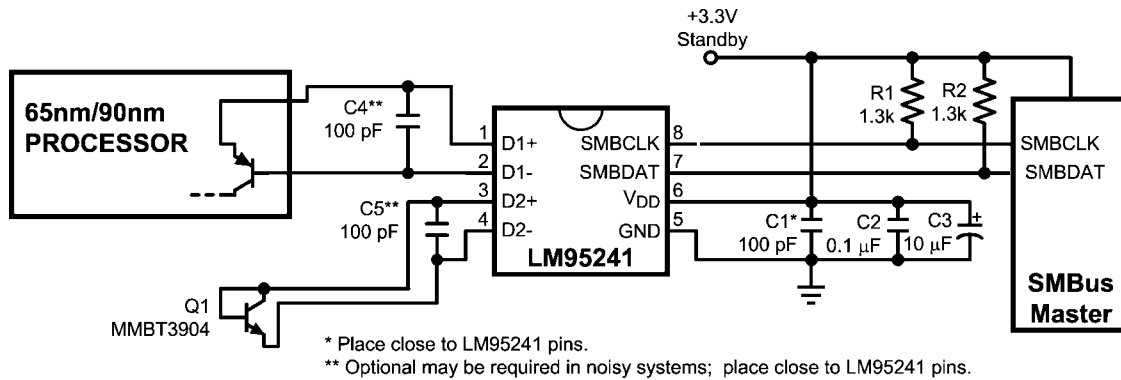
+3.3V
Standby

65nm/90nm
PROCESSOR

C4**
100 pF

1 D1+
2 D1-
3 D2+
4 D2-
SMBCLK 8
SMBDAT 7
$V_{DD}$ 6
GND 5
LM95241

R1
1.3k
R2
1.3k

SMBCLK
SMBDAT

C5**
100 pF

C1*
100 pF
C2
0.1 $\mu$F
C3
10 $\mu$F
+

SMBus
Master

Q1
MMBT3904

* Place close to LM95241 pins.
** Optional may be required in noisy systems; place close to LM95241 pins.